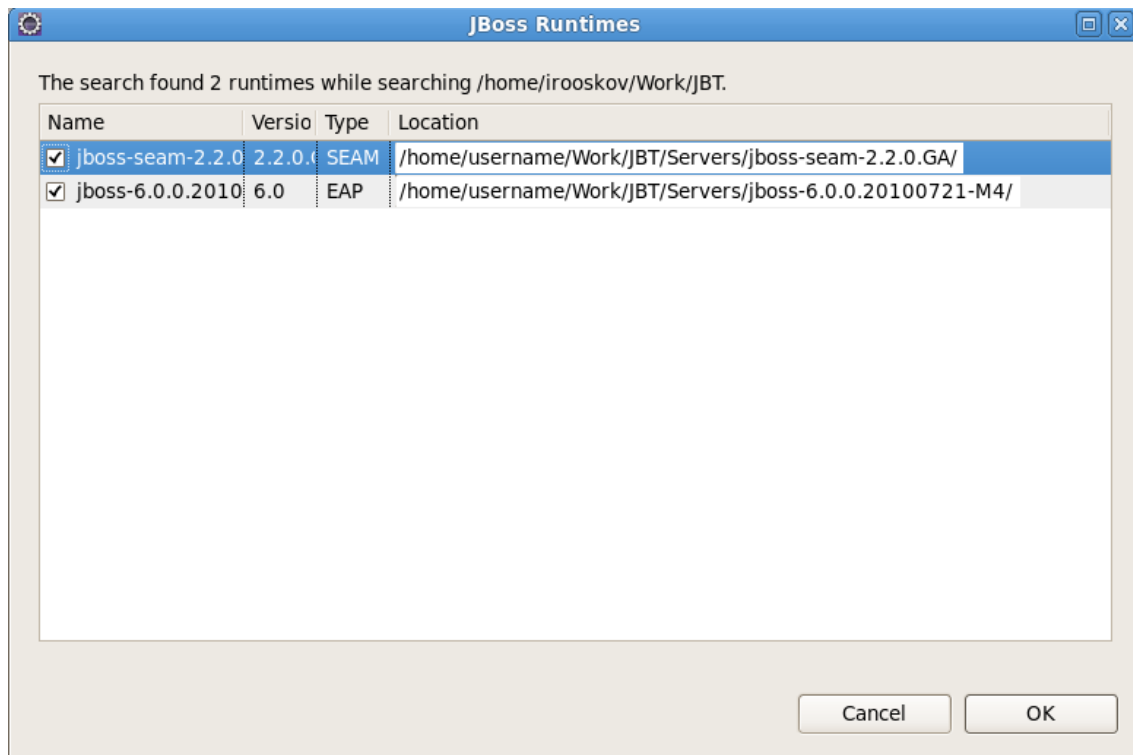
JBoss Runtimes

The search found 2 runtimes while searching /home/irooskov/Work/JBT.

| Name | Versio | Type | Location |
|---|---|---|---|
| jboss-seam-2.2.0 | 2.2.0.( | SEAM | /home/username/Work/JBT/Servers/jboss-seam-2.2.0.GA/ |
| jboss-6.0.0.2010 | 6.0 | EAP | /home/username/Work/JBT/Servers/jboss-6.0.0.20100721-M4/ |

Cancel
OK